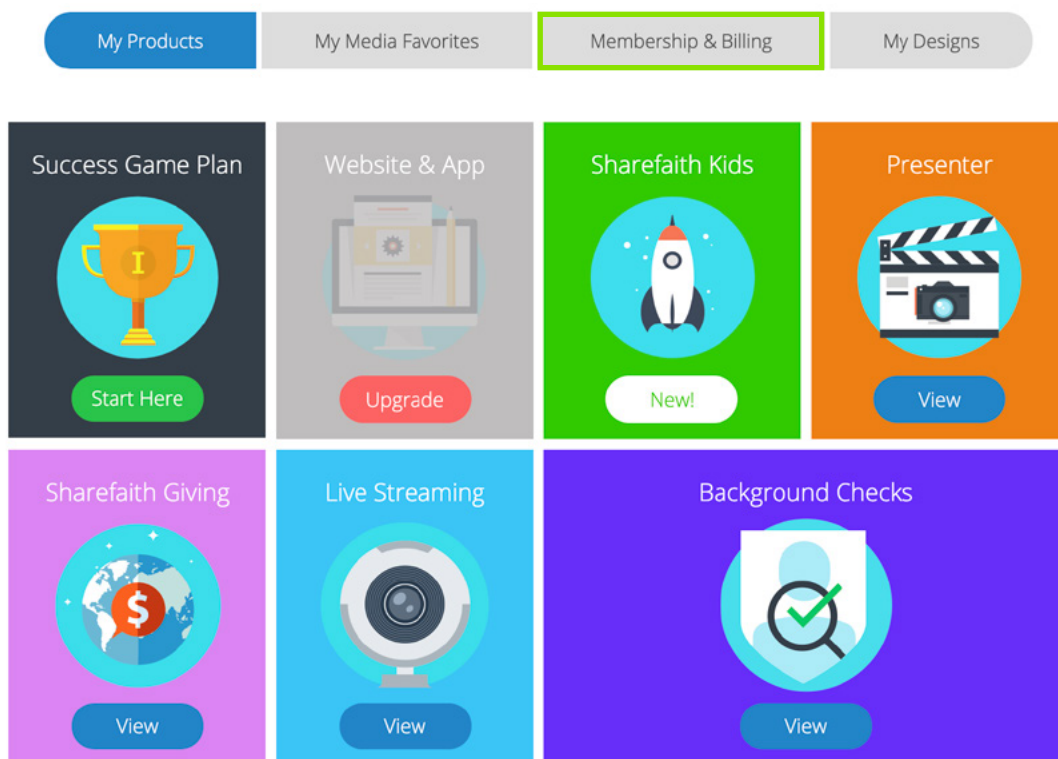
My Products
My Media Favorites
Membership & Billing
My Designs

Success Game Plan
Start Here

Website & App
Upgrade

Sharefaith Kids
New!

Presenter
View

Sharefaith Giving
View

Live Streaming
View

Background Checks
View